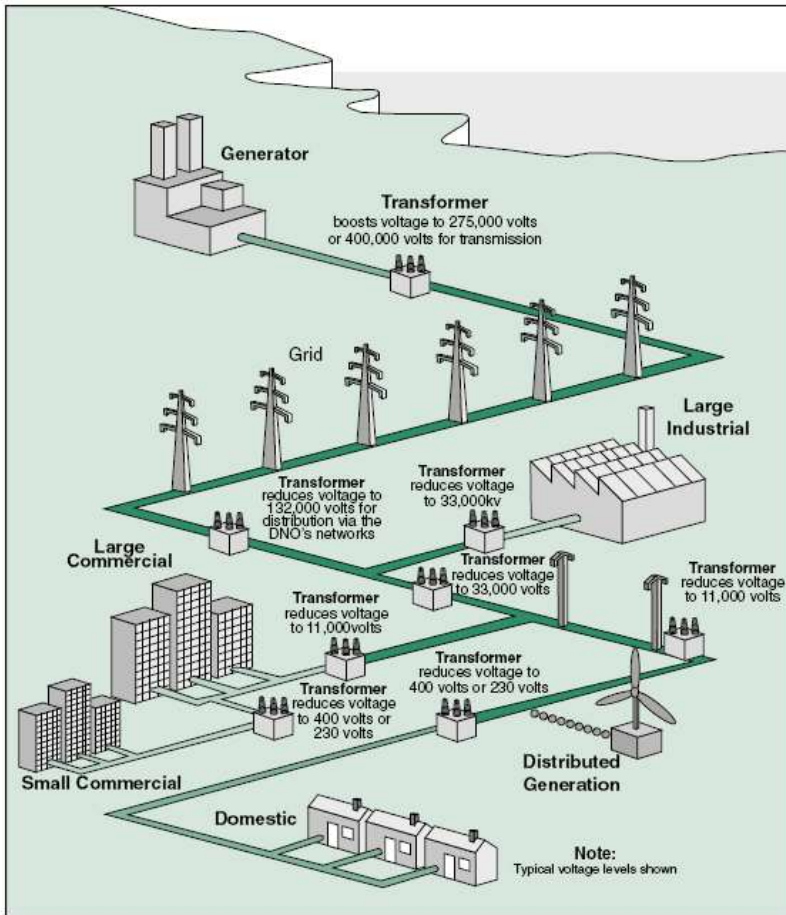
Generator

Transformer
boosts voltage to 275,000 volts or 400,000 volts for transmission

Grid

Large Industrial

Transformer
reduces voltage to 132,000 volts for distribution via the DNO's networks

Transformer
reduces voltage to 33,000kv

Large Commercial

Transformer
reduces voltage to 33,000 volts

Transformer
reduces voltage to 11,000 volts

Transformer
reduces voltage to 11,000volts

Transformer
reduces voltage to 400 volts or 230 volts

Transformer
reduces voltage to 400 volts or 230 volts

Small Commercial

Distributed Generation

Domestic

Note:
Typical voltage levels shown